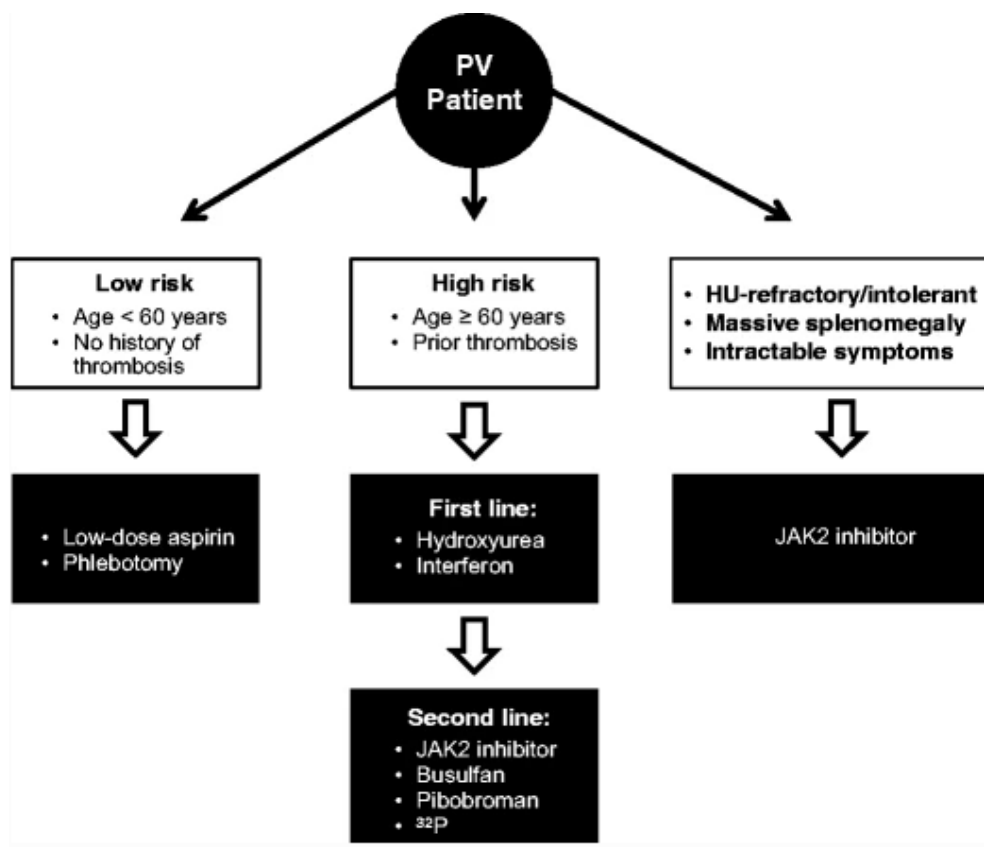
PV Patient

Low risk
• Age < 60 years
• No history of thrombosis

• Low-dose aspirin
• Phlebotomy

High risk
• Age ≥ 60 years
• Prior thrombosis

First line:
• Hydroxyurea
• Interferon

Second line:
• JAK2 inhibitor
• Busulfan
• Pibobroman
• $^{32}P$

• HU-refractory/intolerant
• Massive splenomegaly
• Intractable symptoms

JAK2 inhibitor